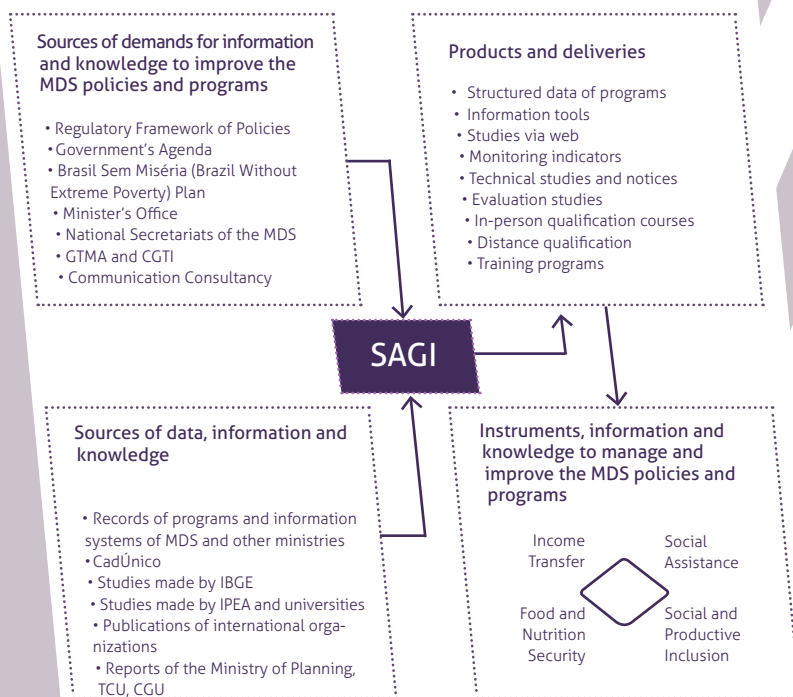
Sources of demands for information and knowledge to improve the MDS policies and programs

• Regulatory Framework of Policies
• Government's Agenda
• Brasil Sem Miséria (Brazil Without Extreme Poverty) Plan
• Minister's Office
• National Secretariats of the MDS
• GTMA and CGTI
• Communication Consultancy

Products and deliveries

• Structured data of programs
• Information tools
• Studies via web
• Monitoring indicators
• Technical studies and notices
• Evaluation studies
• In-person qualification courses
• Distance qualification
• Training programs

SAGI

Sources of data, information and knowledge

• Records of programs and information systems of MDS and other ministries
• CadÚnico
• Studies made by IBGE
• Studies made by IPEA and universities
• Publications of international organizations
• Reports of the Ministry of Planning, TCU, CGU

Instruments, information and knowledge to manage and improve the MDS policies and programs

Income Transfer

Social Assistance

Food and Nutrition Security

Social and Productive Inclusion